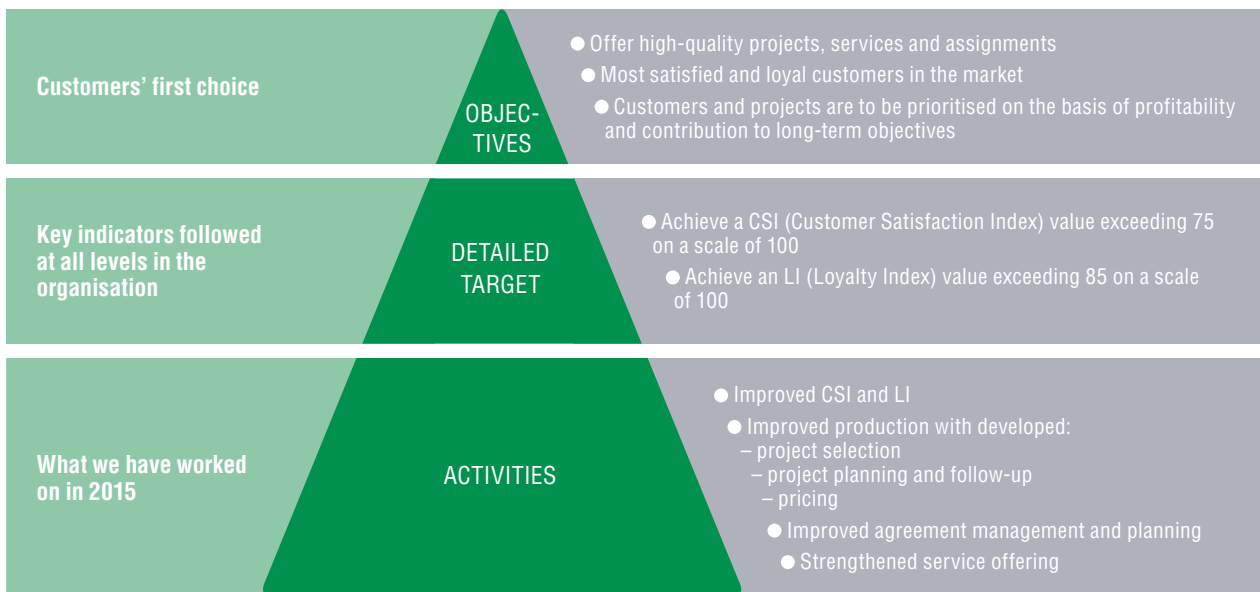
Customers' first choice

OBJECTIVES

● Offer high-quality projects, services and assignments

● Most satisfied and loyal customers in the market

● Customers and projects are to be prioritised on the basis of profitability and contribution to long-term objectives

Key indicators followed at all levels in the organisation

DETAILED TARGET

● Achieve a CSI (Customer Satisfaction Index) value exceeding 75 on a scale of 100

● Achieve an LI (Loyalty Index) value exceeding 85 on a scale of 100

What we have worked on in 2015

ACTIVITIES

● Improved CSI and LI

● Improved production with developed:
– project selection
– project planning and follow-up
– pricing

● Improved agreement management and planning

● Strengthened service offering